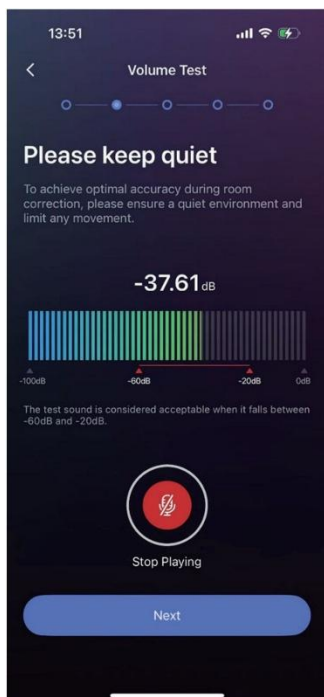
13:51

<

Volume Test

Please keep quiet

To achieve optimal accuracy during room correction, please ensure a quiet environment and limit any movement.

-37.61dB

-100dB -60dB -20dB 0dB

The test sound is considered acceptable when it falls between -60dB and -20dB.

Stop Playing

Next